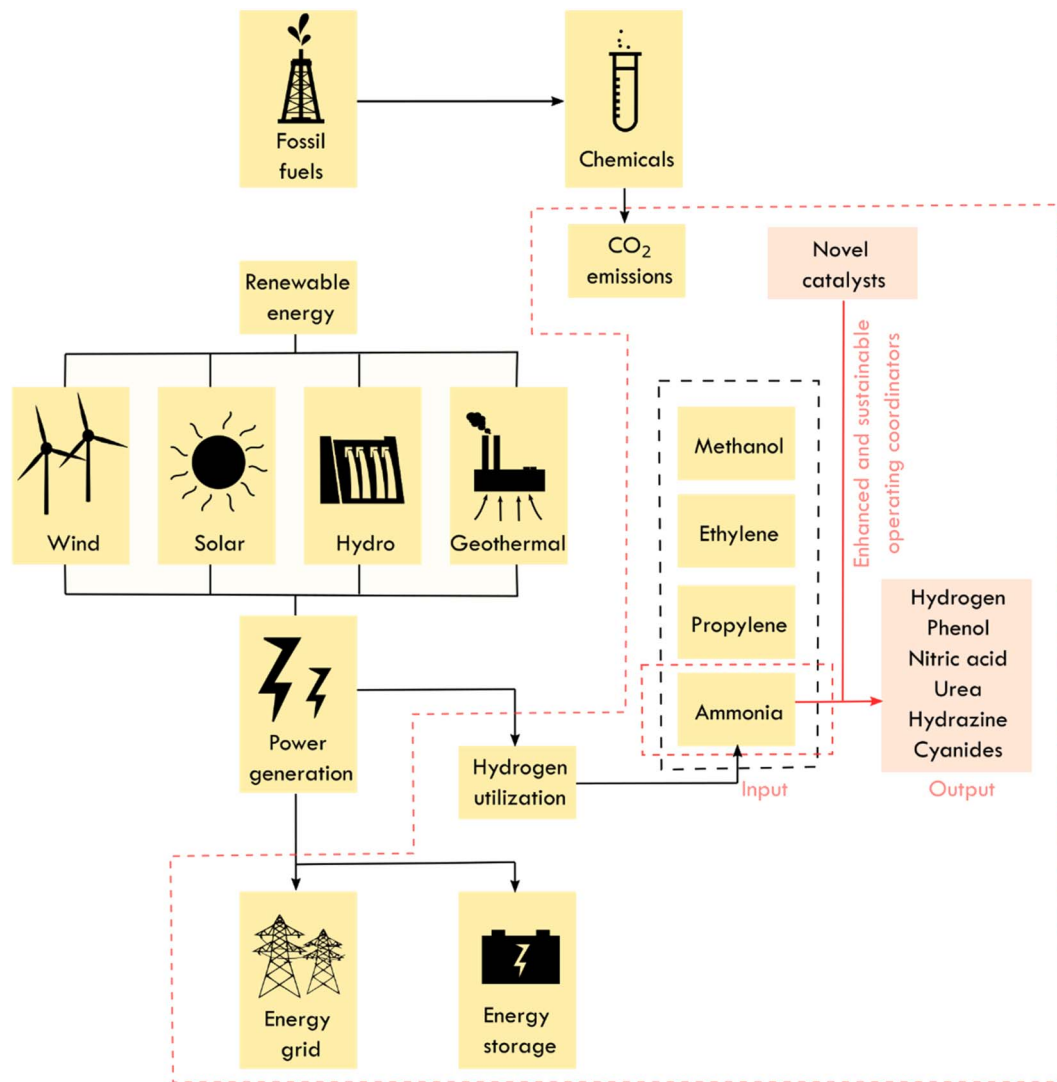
Fossil fuels

Chemicals

$CO_2$ emissions

Renewable energy

Novel catalysts

Enhanced and sustainable operating coordinators

Wind

Solar

Hydro

Geothermal

Methanol

Ethylene

Propylene

Ammonia

Input

Hydrogen
Phenol
Nitric acid
Urea
Hydrazine
Cyanides

Output

Power generation

Hydrogen utilization

Energy grid

Energy storage